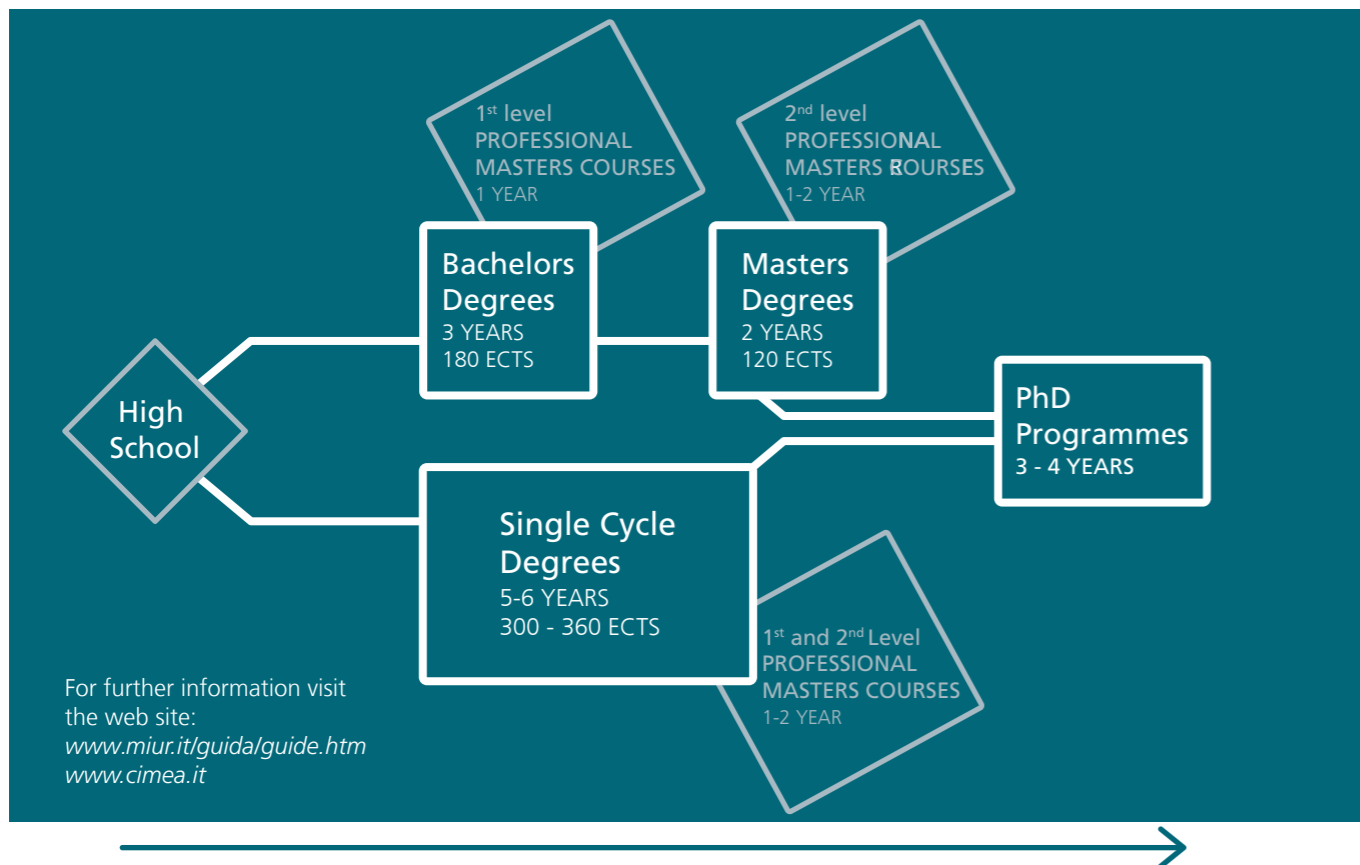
$1^{st}$ level
PROFESSIONAL
MASTERS COURSES
1 YEAR

$2^{nd}$ level
PROFESSIONAL
MASTERS COURSES
1-2 YEAR

Bachelors Degrees
3 YEARS
180 ECTS

Masters Degrees
2 YEARS
120 ECTS

High School

PhD Programmes
3 - 4 YEARS

Single Cycle Degrees
5-6 YEARS
300 - 360 ECTS

$1^{st}$ and $2^{nd}$ Level
PROFESSIONAL
MASTERS COURSES
1-2 YEAR

For further information visit the web site:
*www.miur.it/guida/guide.htm*
*www.cimea.it*